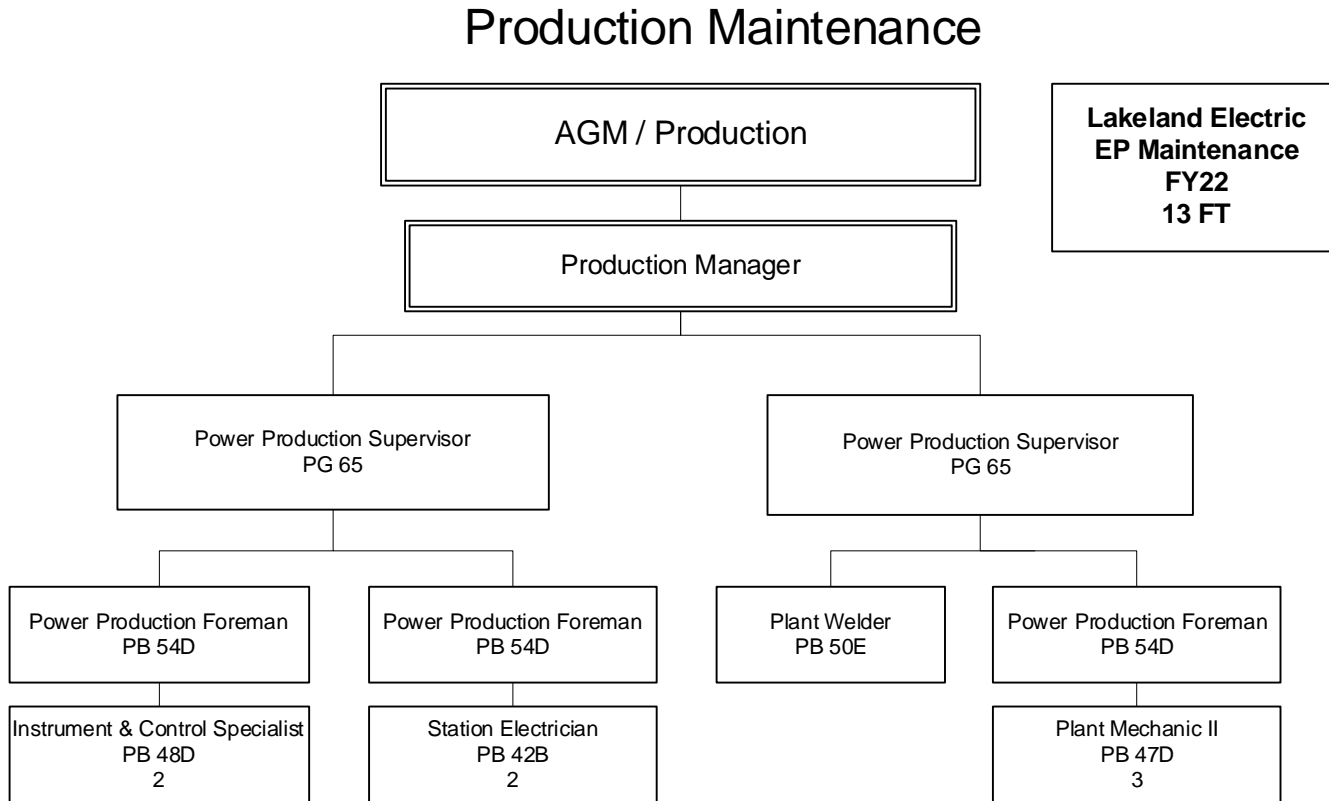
Production Maintenance

AGM / Production

Lakeland Electric
EP Maintenance
FY22
13 FT

Production Manager

Power Production Supervisor
PG 65

Power Production Supervisor
PG 65

Power Production Foreman
PB 54D

Instrument & Control Specialist
PB 48D
2

Power Production Foreman
PB 54D

Station Electrician
PB 42B
2

Plant Welder
PB 50E

Power Production Foreman
PB 54D

Plant Mechanic II
PB 47D
3